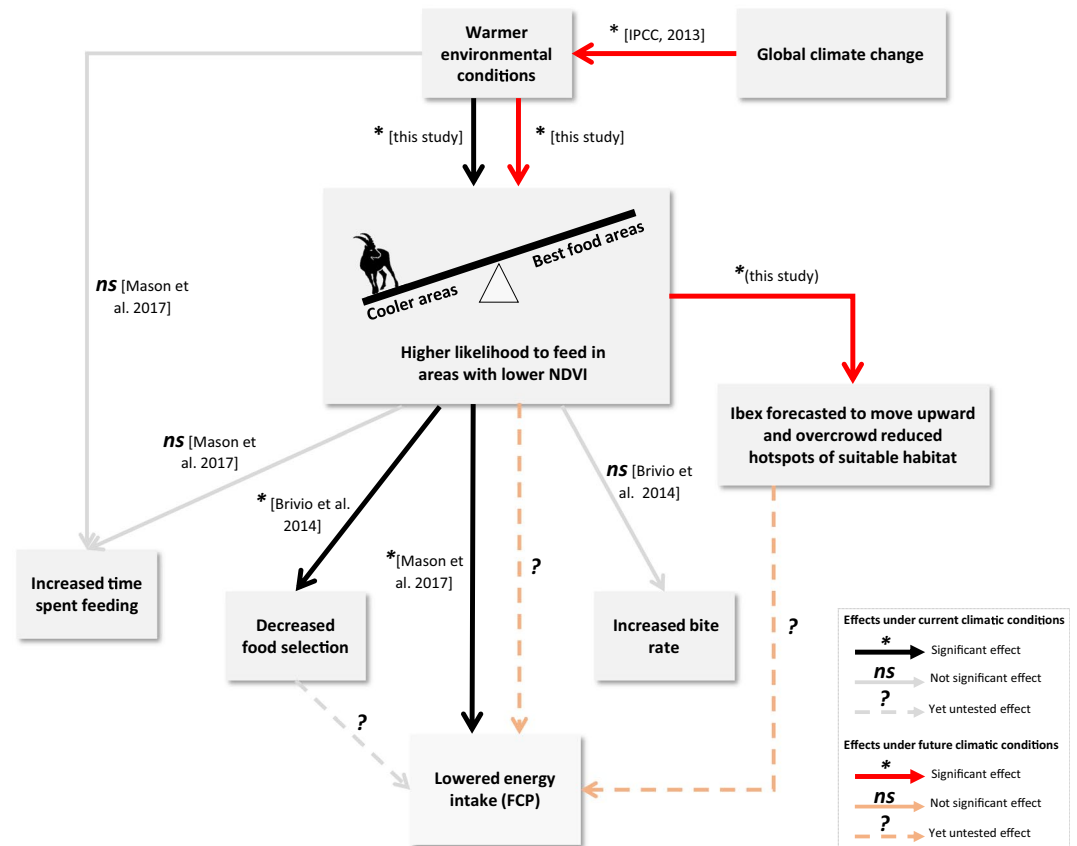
Warmer environmental conditions

* [IPCC, 2013]

Global climate change

* [this study]

* [this study]

ns [Mason et al. 2017]

Cooler areas

Best food areas

*(this study)

Higher likelihood to feed in areas with lower NDVI

Ibex forecasted to move upward and overcrowd reduced hotspots of suitable habitat

ns [Mason et al. 2017]

* [Brivio et al. 2014]

* [Mason et al. 2017]

?

ns [Brivio et al. 2014]

Increased time spent feeding

Decreased food selection

Increased bite rate

?

?

Lowered energy intake (FCP)

Effects under current climatic conditions

* Significant effect

ns Not significant effect

? Yet untested effect

Effects under future climatic conditions

* Significant effect

ns Not significant effect

? Yet untested effect